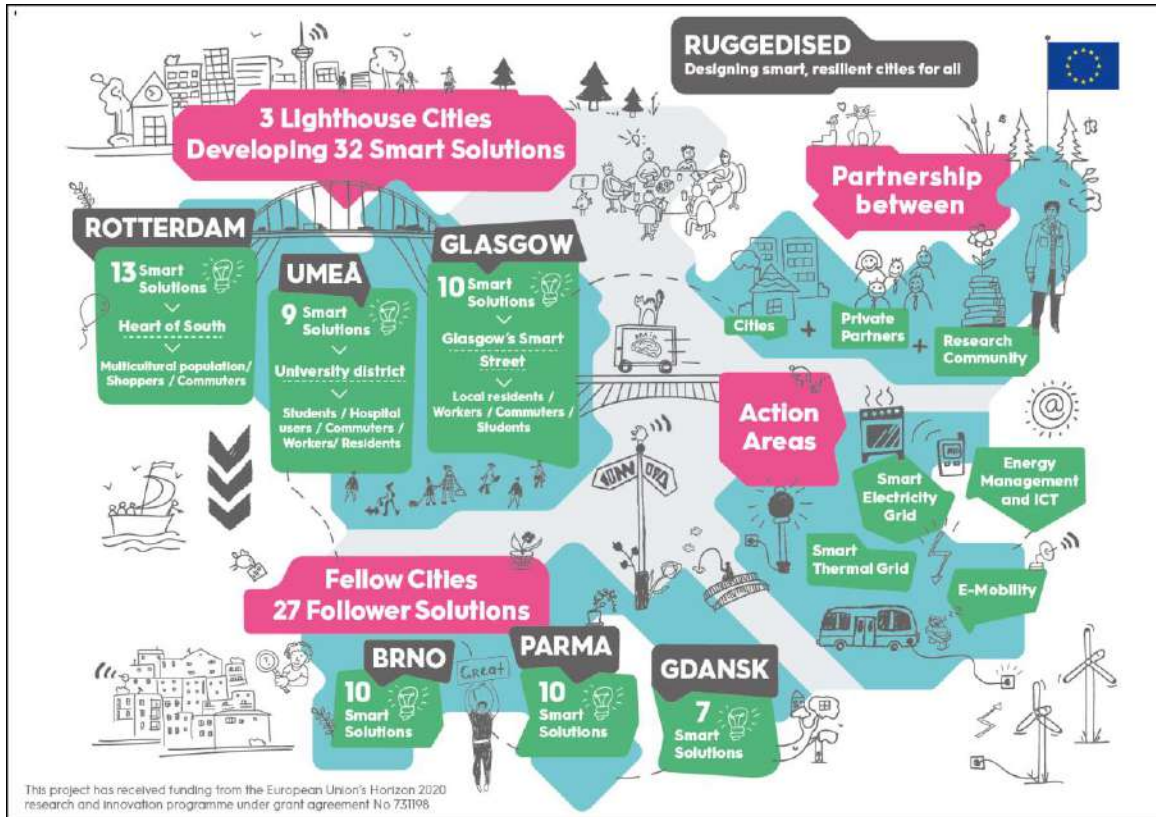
RUGGEDISED
Designing smart, resilient cities for all

3 Lighthouse Cities
Developing 32 Smart Solutions

Partnership between

ROTTERDAM
13 Smart Solutions
Heart of South
Multicultural population/ Shoppers / Commuters

UMEA
9 Smart Solutions
University district
Students / Hospital users / Commuters / Workers/ Residents

GLASGOW
10 Smart Solutions
Glasgow's Smart Street
Local residents / Workers / Commuters / Students

Cities + Private Partners + Research Community

Action Areas

Smart Electricity Grid

Energy Management and ICT

Smart Thermal Grid

E-Mobility

Fellow Cities
27 Follower Solutions

BRNO
10 Smart Solutions

Great

PARMA
10 Smart Solutions

GDANSK
7 Smart Solutions

This project has received funding from the European Union's Horizon 2020 research and innovation programme under grant agreement No 731198